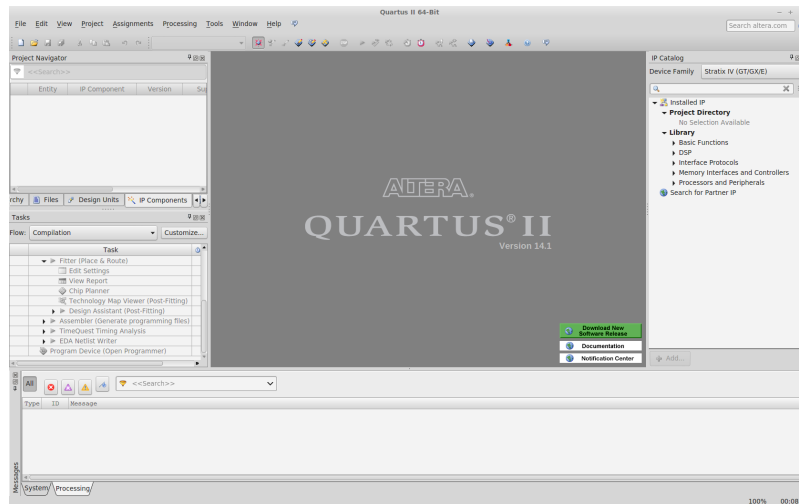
Quartus II 64-Bit

File Edit View Project Assignments Processing Tools Window Help

Search altera.com

Project Navigator

<<Search>>

Entity | IP Component | Version | Su

rchy | Files | Design Units | IP Components

Tasks

Flow: Compilation | Customize...

Task

Fitter (Place & Route)
Edit Settings
View Report
Chip Planner
Technology Map Viewer (Post-Fitting)
Design Assistant (Post-Fitting)
Assembler (Generate programming files)
TimeQuest Timing Analysis
EDA Netlist Writer
Program Device (Open Programmer)

ALTERA.

QUARTUS® II

Version 14.1

Download New Software Release
Documentation
Notification Center

IP Catalog

Device Family | Stratix IV (GT/GX/E)

Installed IP
Project Directory
No Selection Available
Library
Basic Functions
DSP
Interface Protocols
Memory Interfaces and Controllers
Processors and Peripherals
Search for Partner IP

Add...

All

<<Search>>

Type | ID | Message

Messages

System | Processing

100% 00:08